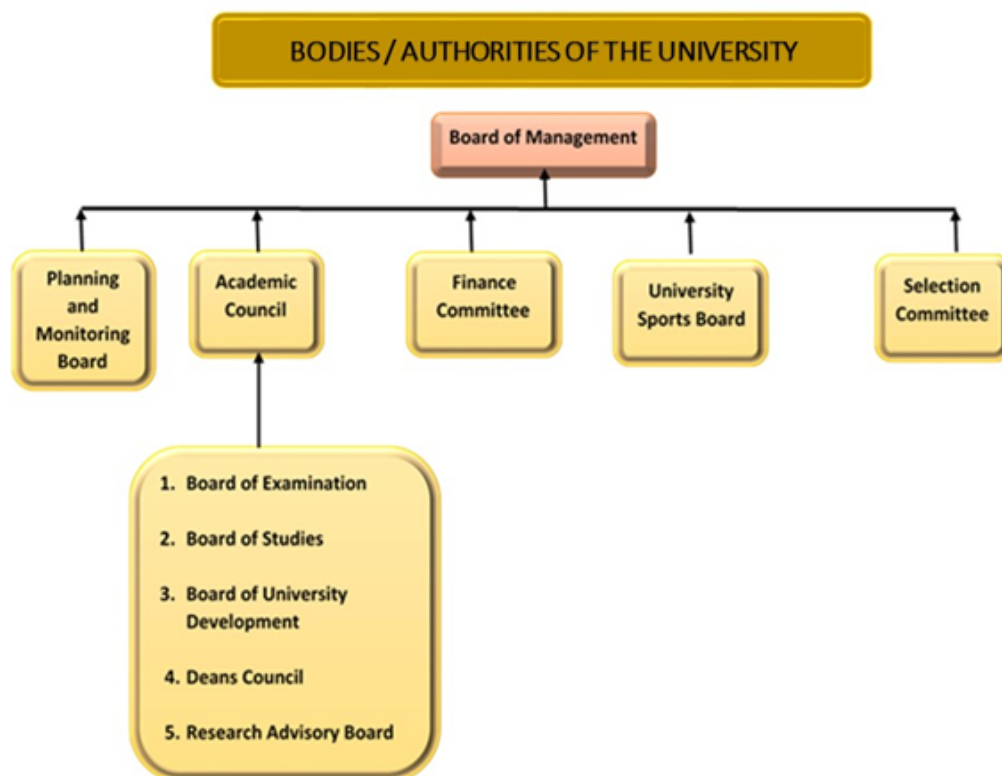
BODIES / AUTHORITIES OF THE UNIVERSITY

Board of Management

Planning and Monitoring Board

Academic Council

Finance Committee

University Sports Board

Selection Committee

1. Board of Examination
2. Board of Studies
3. Board of University Development
4. Deans Council
5. Research Advisory Board